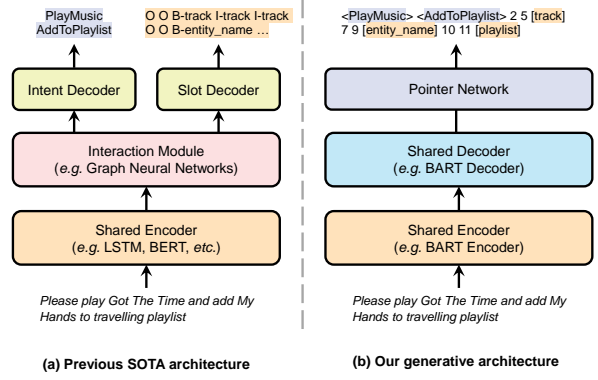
PlayMusic
AddToPlaylist

O O B-track I-track I-track
O O B-entity_name …

Intent Decoder

Slot Decoder

Interaction Module
(*e.g.* Graph Neural Networks)

Shared Encoder
(*e.g.* LSTM, BERT, *etc.*)

*Please play Got The Time and add My Hands to travelling playlist*

(a) Previous SOTA architecture

<PlayMusic> <AddToPlaylist> 2 5 [track] 7 9 [entity_name] 10 11 [playlist]

Pointer Network

Shared Decoder
(*e.g.* BART Decoder)

Shared Encoder
(*e.g.* BART Encoder)

*Please play Got The Time and add My Hands to travelling playlist*

(b) Our generative architecture